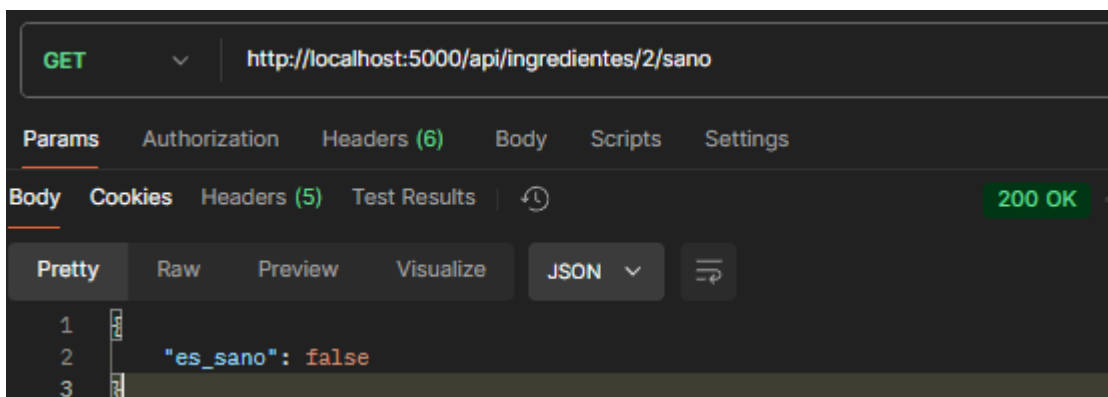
GET http://localhost:5000/api/ingredientes/2/sano

Params Authorization Headers (6) Body Scripts Settings

Body Cookies Headers (5) Test Results 200 OK

Pretty Raw Preview Visualize JSON

1 {
2 "es_sano": false
3 }